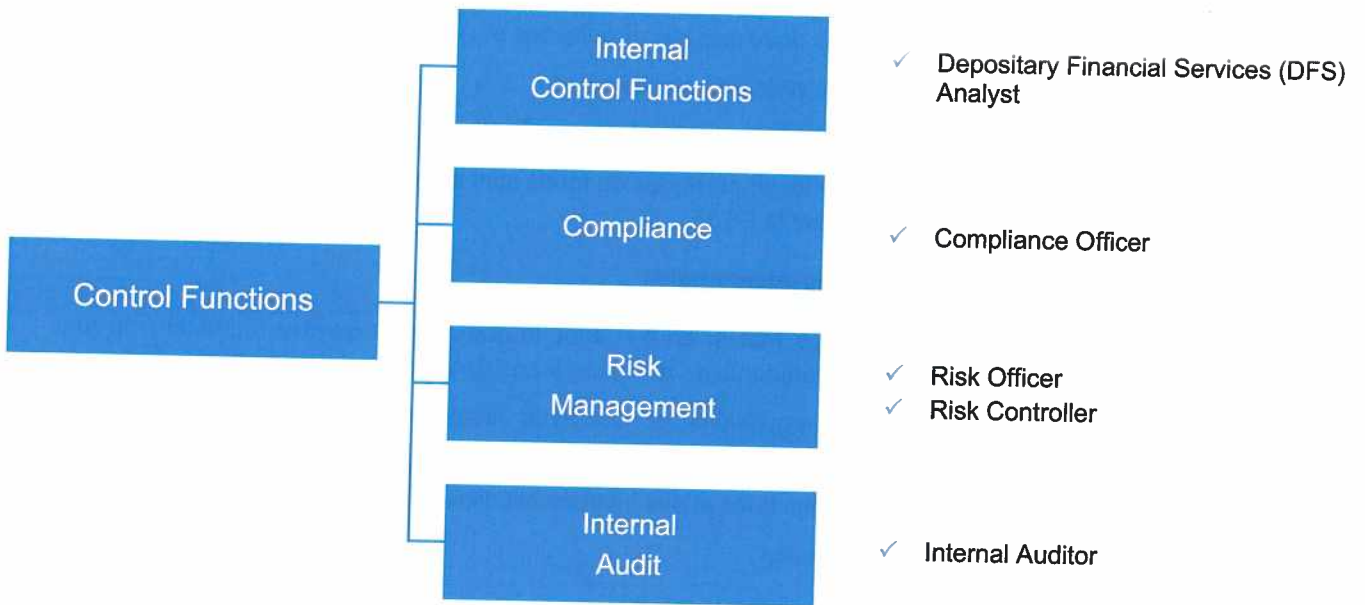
Control Functions

Internal Control Functions

✓ Depositary Financial Services (DFS) Analyst

Compliance

✓ Compliance Officer

Risk Management

✓ Risk Officer
✓ Risk Controller

Internal Audit

✓ Internal Auditor